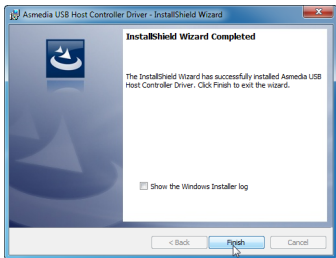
Asmedia USB Host Controller Driver - InstallShield Wizard

InstallShield Wizard Completed

The InstallShield Wizard has successfully installed Asmedia USB Host Controller Driver. Click Finish to exit the wizard.

Show the Windows Installer log

< Back

Finish

Cancel